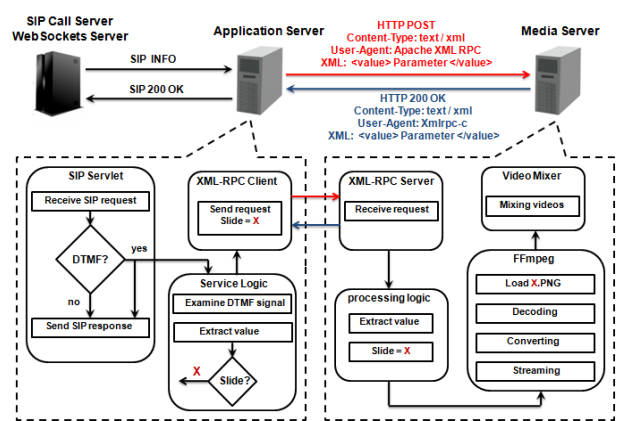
SIP Call Server
WebSockets Server

Application Server

Media Server

SIP INFO

SIP 200 OK

HTTP POST
Content-Type: text / xml
User-Agent: Apache XML RPC
XML: <value> Parameter </value>

HTTP 200 OK
Content-Type: text / xml
User-Agent: Xmlrpc-c
XML: <value> Parameter </value>

SIP Servlet

Receive SIP request

DTMF?

yes

no

Send SIP response

XML-RPC Client

Send request
Slide = X

Service Logic

Examine DTMF signal

Extract value

X

Slide?

XML-RPC Server

Receive request

processing logic

Extract value

Slide = X

Video Mixer

Mixing videos

FFmpeg

Load X.PNG

Decoding

Converting

Streaming